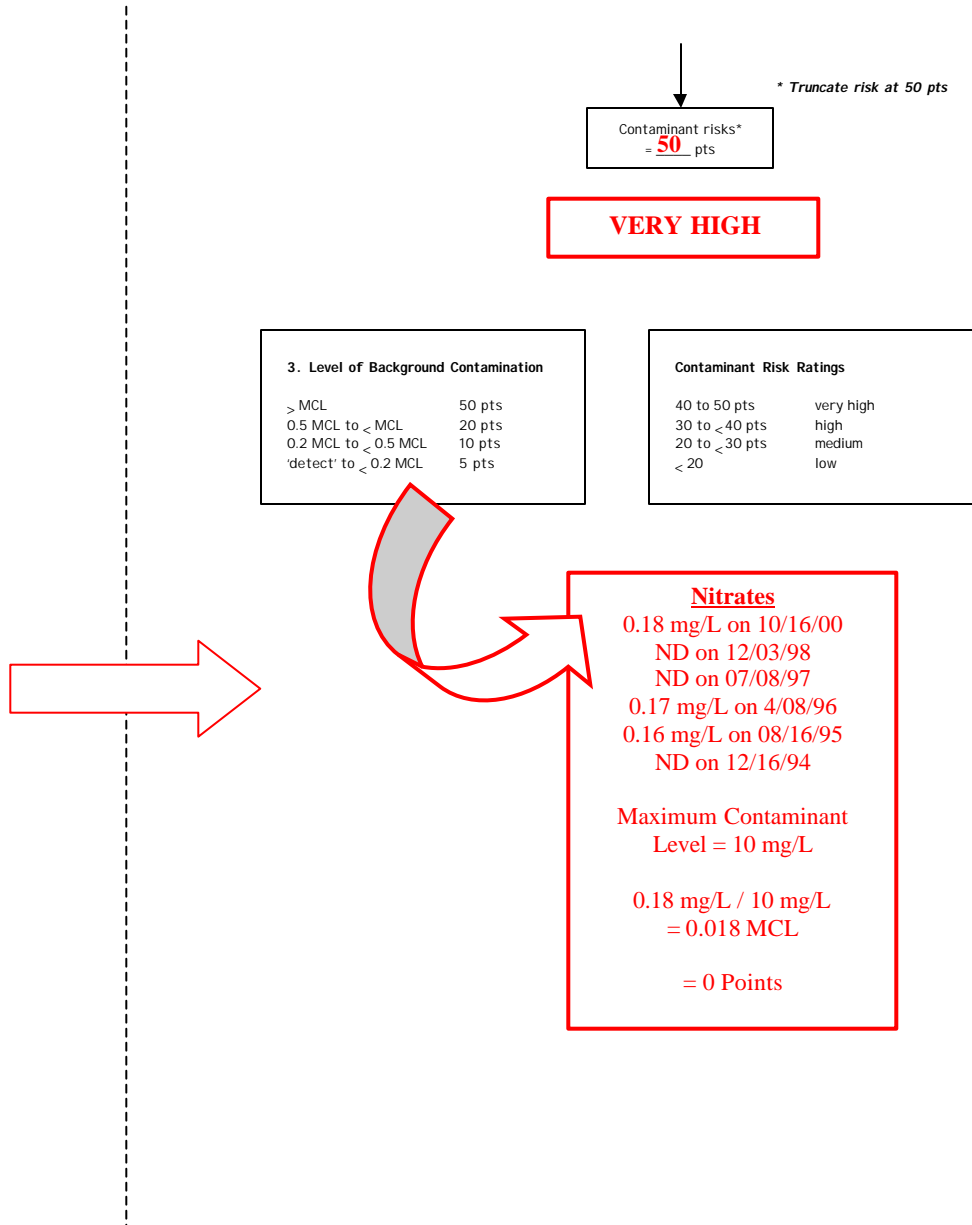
* Truncate risk at 50 pts

Contaminant risks* = 50 pts

VERY HIGH

3. Level of Background Contamination

| | |
|---|---|
| $\geq$ MCL | 50 pts |
| 0.5 MCL to $<$ MCL | 20 pts |
| 0.2 MCL to $<$ 0.5 MCL | 10 pts |
| 'detect' to $<$ 0.2 MCL | 5 pts |

Contaminant Risk Ratings

| | |
|---|---|
| 40 to 50 pts | very high |
| 30 to $<$40 pts | high |
| 20 to $<$30 pts | medium |
| $<$ 20 | low |

Nitrates
0.18 mg/L on 10/16/00
ND on 12/03/98
ND on 07/08/97
0.17 mg/L on 4/08/96
0.16 mg/L on 08/16/95
ND on 12/16/94

Maximum Contaminant Level = 10 mg/L

0.18 mg/L / 10 mg/L = 0.018 MCL

= 0 Points